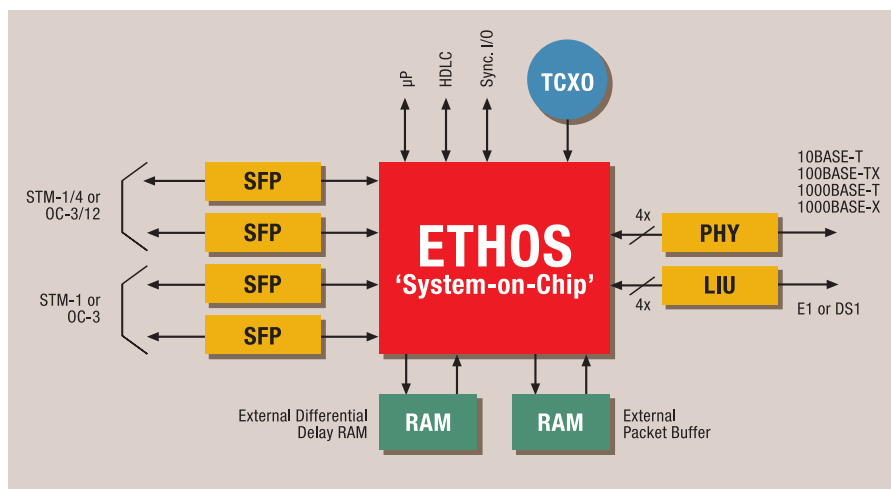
μP
HDLC
Sync. I/O
TCXO

STM-1/4 or OC-3/12
SFP
SFP

STM-1 or OC-3
SFP
SFP

ETHOS
'System-on-Chip'

10BASE-T
100BASE-TX
1000BASE-T
1000BASE-X

4x
PHY
LIU
4x
E1 or DS1

External Differential Delay RAM
RAM
RAM
External Packet Buffer